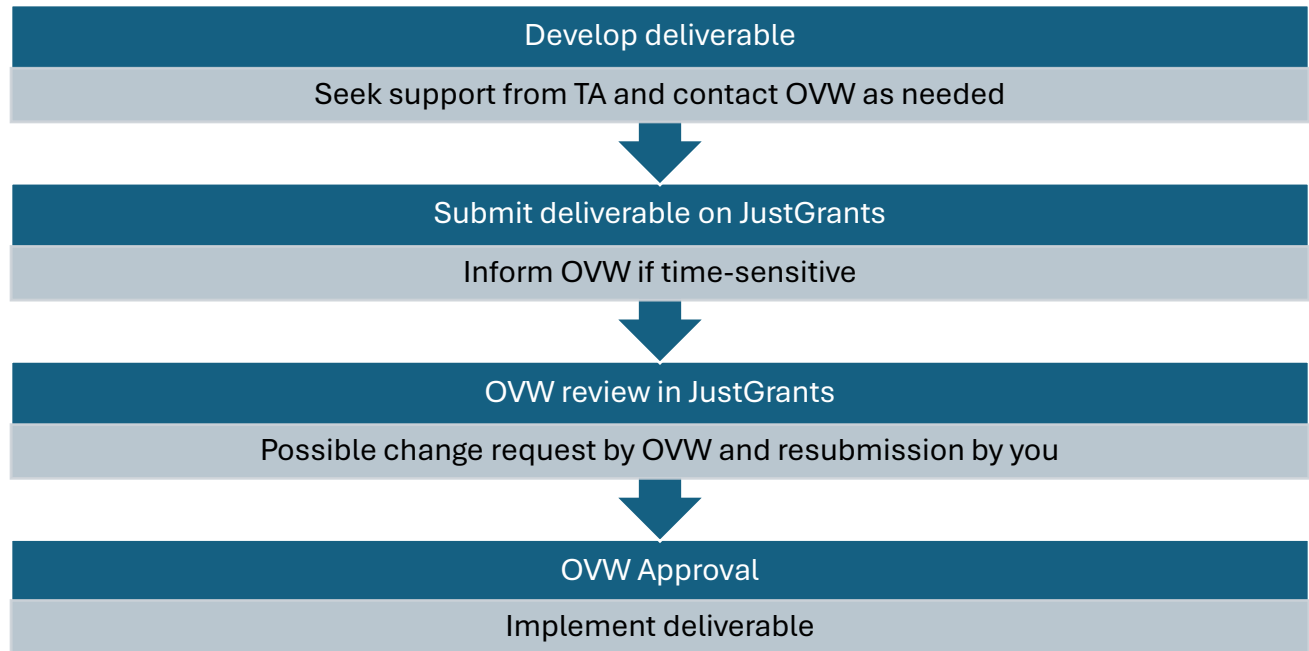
Develop deliverable

Seek support from TA and contact OVW as needed

Submit deliverable on JustGrants

Inform OVW if time-sensitive

OVW review in JustGrants

Possible change request by OVW and resubmission by you

OVW Approval

Implement deliverable